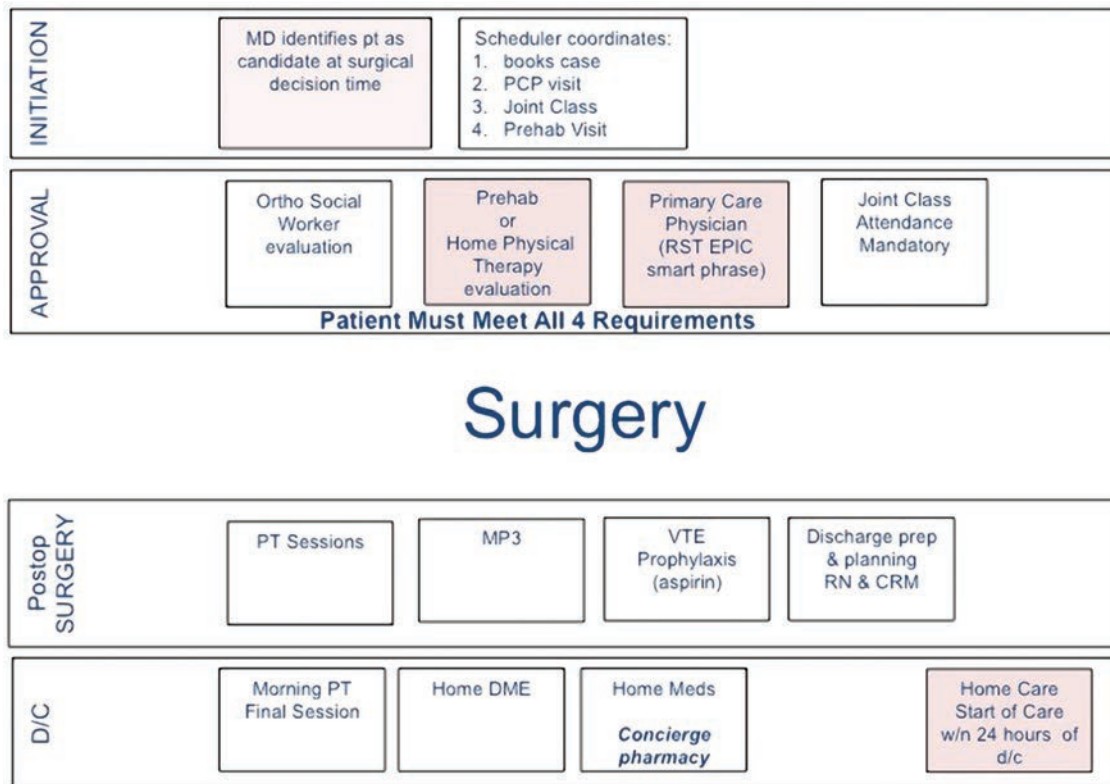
INITIATION

MD identifies pt as candidate at surgical decision time

Scheduler coordinates:
1. books case
2. PCP visit
3. Joint Class
4. Prehab Visit

APPROVAL

Ortho Social Worker evaluation

Prehab or Home Physical Therapy evaluation

Primary Care Physician (RST EPIC smart phrase)

Joint Class Attendance Mandatory

Patient Must Meet All 4 Requirements

Surgery

Postop SURGERY

PT Sessions

MP3

VTE Prophylaxis (aspirin)

Discharge prep & planning RN & CRM

D/C

Morning PT Final Session

Home DME

Home Meds

Concierge pharmacy

Home Care Start of Care w/n 24 hours of d/c